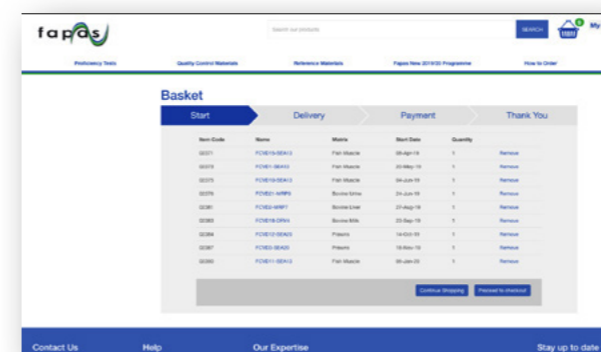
fapas

Search our products

SEARCH

0

My

Proficiency Tests

Quality Control Materials

Reference Materials

Fapas New 2019/20 Programme

How to Order

Basket

Start

Delivery

Payment

Thank You

| Item Code | Name | Matrix | Start Date | Quantity | |
|---|---|---|---|---|---|
| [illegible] | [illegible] | Fish Muscle | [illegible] | 1 | Remove |
| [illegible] | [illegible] | Fish Muscle | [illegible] | 1 | Remove |
| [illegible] | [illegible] | Fish Muscle | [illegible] | 1 | Remove |
| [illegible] | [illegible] | Bovine Urine | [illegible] | 1 | Remove |
| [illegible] | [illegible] | Bovine Liver | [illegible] | 1 | Remove |
| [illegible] | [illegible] | Bovine Milk | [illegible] | 1 | Remove |
| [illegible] | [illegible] | Prawns | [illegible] | 1 | Remove |
| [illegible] | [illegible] | Prawns | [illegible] | 1 | Remove |
| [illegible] | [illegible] | Fish Muscle | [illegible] | 1 | Remove |

Continue Shopping

Proceed to checkout

Contact Us

Help

Our Expertise

Stay up to date